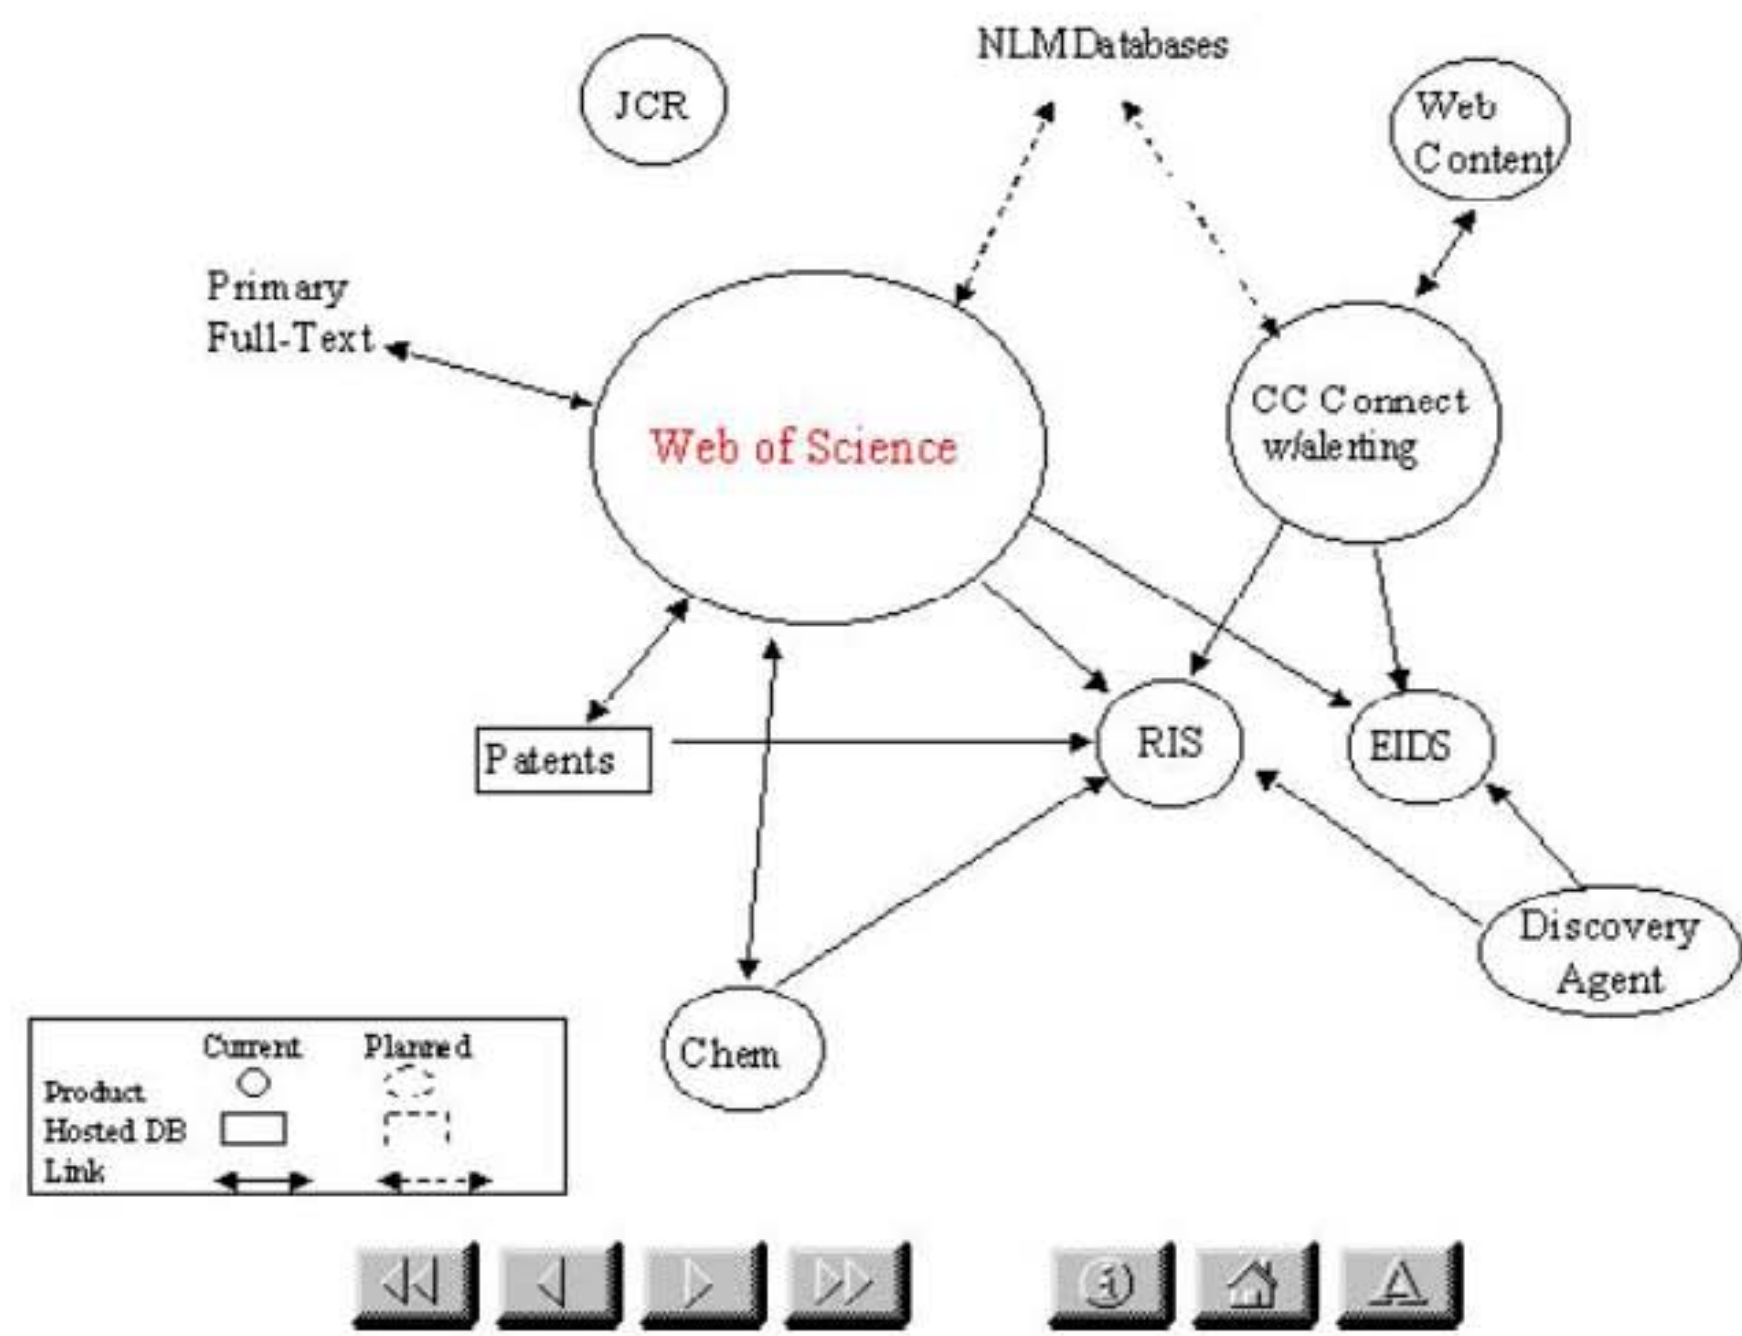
NLM Databases

JCR

Web Content

Primary Full-Text

Web of Science

CC Connect w/alerting

Patents

RIS

EIDS

Discovery Agent

Chem

| | Current | Planned |
|---|---|---|
| Product | | |
| Hosted DB | | |
| Link | | |